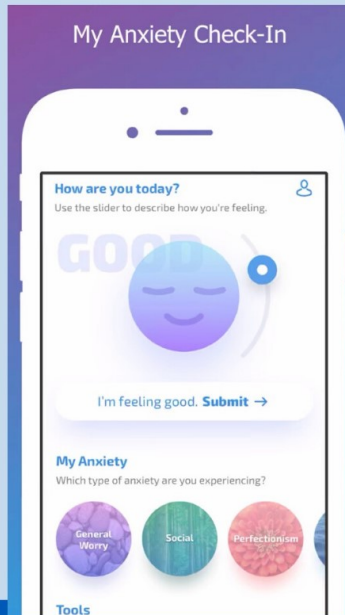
My Anxiety Check-In

How are you today?

Use the slider to describe how you're feeling.

GOOD

I'm feeling good. Submit →

My Anxiety

Which type of anxiety are you experiencing?

General Worry

Social

Perfectionism

Tools